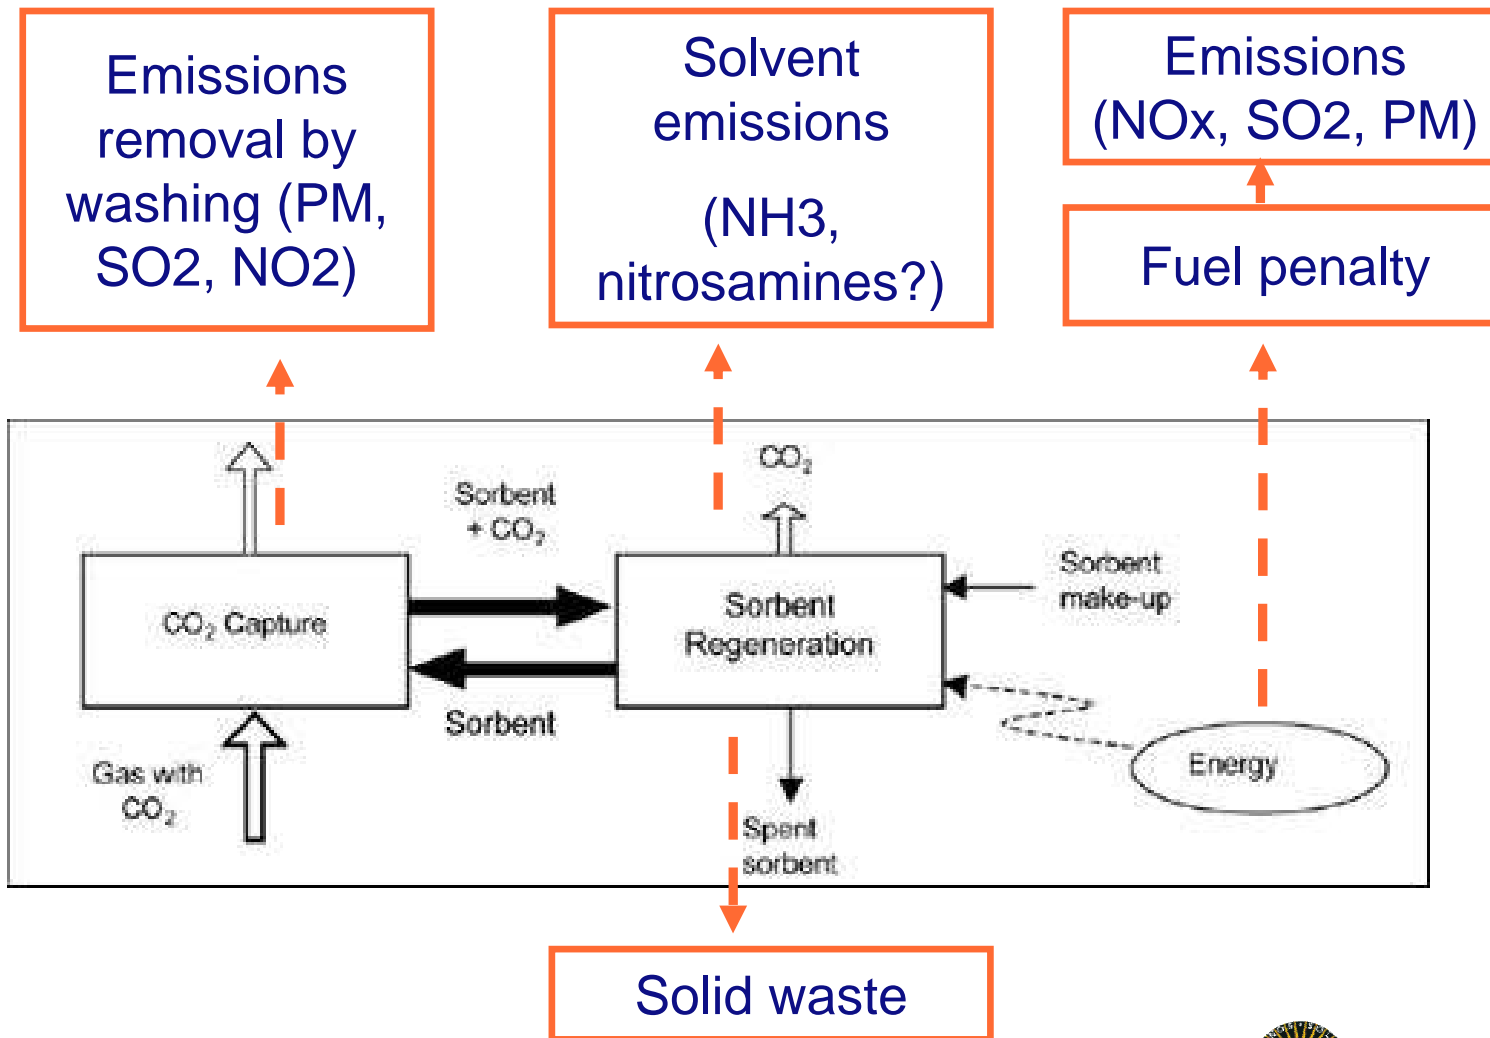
Emissions removal by washing (PM, SO2, NO2)

Solvent emissions

(NH3, nitrosamines?)

Emissions (NOx, SO2, PM)

Fuel penalty

$CO_2$

Sorbent + $CO_2$

$CO_2$ Capture

Sorbent Regeneration

Sorbent make-up

Sorbent

Gas with $CO_2$

Energy

Spent sorbent

Solid waste